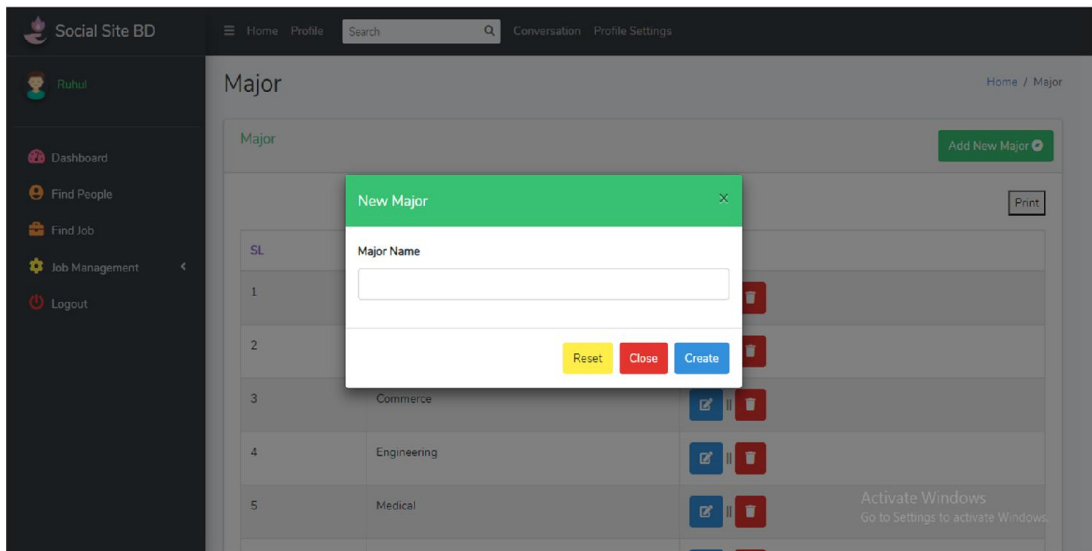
Social Site BD

Home Profile Search Conversation Profile Settings

Ruhul

Dashboard

Find People

Find Job

Job Management

Logout

Major

Home / Major

Major

Add New Major

Print

SL

1

2

3 Commerce

4 Engineering

5 Medical

New Major ×

Major Name

Reset Close Create

Activate Windows
Go to Settings to activate Windows.